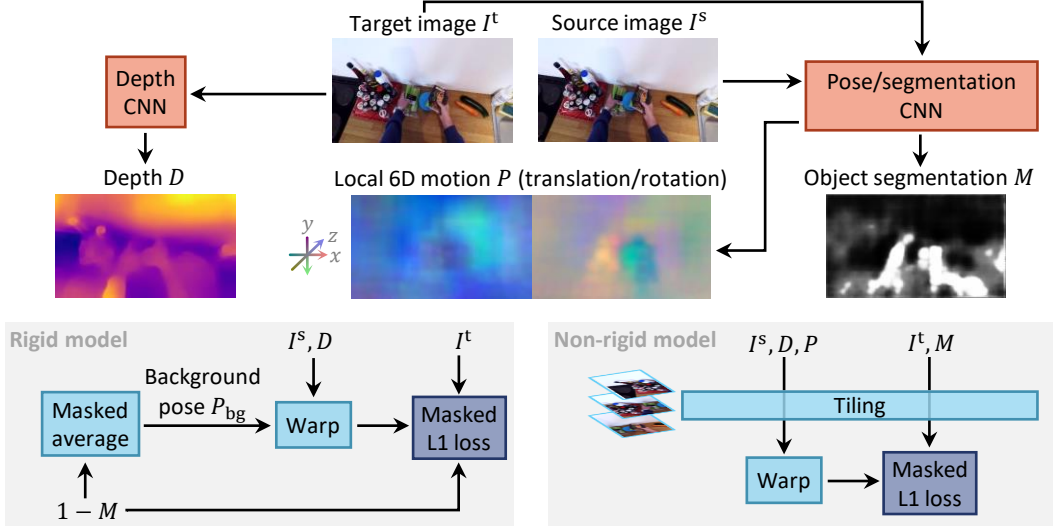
Target image $I^{\mathrm{t}}$

Source image $I^{\mathrm{s}}$

Depth CNN

Pose/segmentation CNN

Depth $D$

Local 6D motion $P$ (translation/rotation)

Object segmentation $M$

$y$ $z$ $x$

Rigid model

$I^{\mathrm{s}}, D$

$I^{\mathrm{t}}$

Masked average

Background pose $P_{\mathrm{bg}}$

Warp

Masked L1 loss

$1 - M$

Non-rigid model

$I^{\mathrm{s}}, D, P$

$I^{\mathrm{t}}, M$

Tiling

Warp

Masked L1 loss